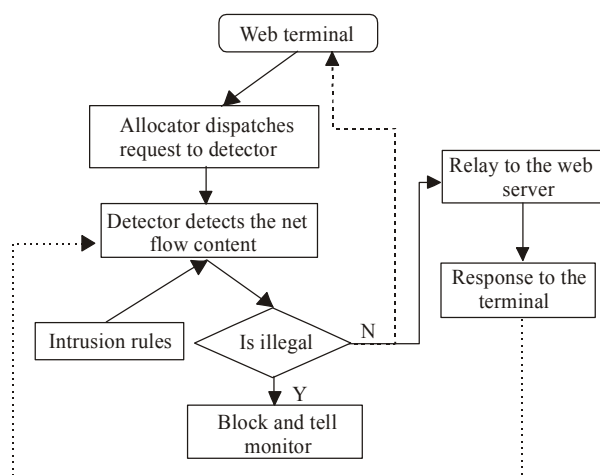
Web terminal

Allocator dispatches request to detector

Detector detects the net flow content

Relay to the web server

Response to the terminal

Intrusion rules

Is illegal

N

Y

Block and tell monitor